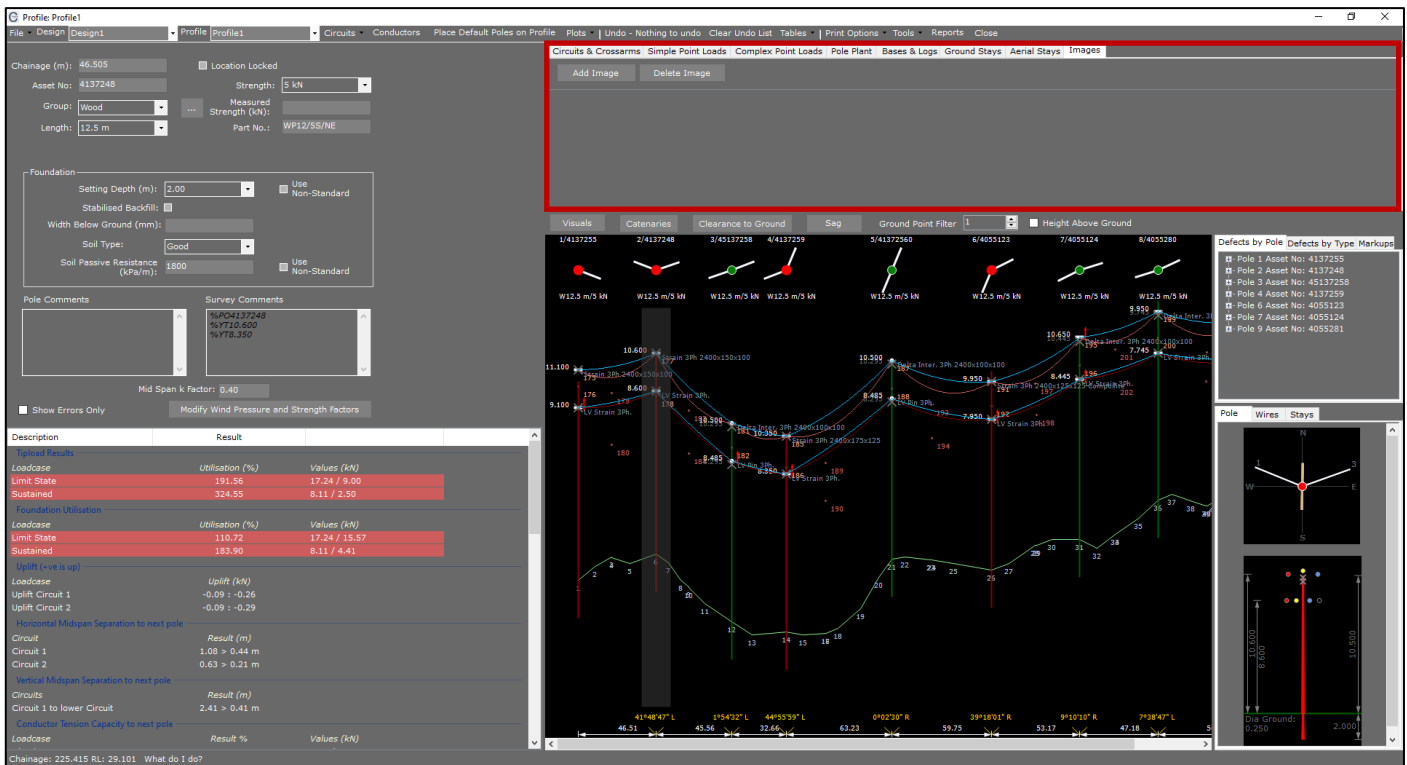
Profile: Profile1

File · Design Design1 · Profile Profile1 · Circuits · Conductors Place Default Poles on Profile Plots · Undo - Nothing to undo Clear Undo List Tables · Print Options · Tools · Reports Close

Chainage (m): 46.505
Location Locked
Asset No: 4137248
Strength: 5 kN
Group: Wood
...
Measured Strength (kN):
Length: 12.5 m
Part No.: WP12/5S/NE

Foundation
Setting Depth (m): 2.00
Use Non-Standard
Stabilised Backfill:
Width Below Ground (mm):
Soil Type: Good
Soil Passive Resistance (kPa/m): 1800
Use Non-Standard

Pole Comments
Survey Comments
%PO4137248
%YT10.600
%YT8.350

Mid Span k Factor: 0.40
Show Errors Only
Modify Wind Pressure and Strength Factors

| Description | Result | |
|---|---|---|
| Tipload Results | | |
| Loadcase | Utilisation (%) | Values (kN) |
| Limit State | 191.56 | 17.24 / 9.00 |
| Sustained | 324.55 | 8.11 / 2.50 |
| Foundation Utilisation | | |
| Loadcase | Utilisation (%) | Values (kN) |
| Limit State | 110.72 | 17.24 / 15.57 |
| Sustained | 183.90 | 8.11 / 4.41 |
| Uplift (+ve is up) | | |
| Loadcase | Uplift (kN) | |
| Uplift Circuit 1 | -0.09 : -0.26 | |
| Uplift Circuit 2 | -0.09 : -0.29 | |
| Horizontal Midspan Separation to next pole | | |
| Circuit | Result (m) | |
| Circuit 1 | 1.08 > 0.44 m | |
| Circuit 2 | 0.63 > 0.21 m | |
| Vertical Midspan Separation to next pole | | |
| Circuits | Result (m) | |
| Circuit 1 to lower Circuit | 2.41 > 0.41 m | |
| Conductor Tension Capacity to next pole | | |
| Loadcase | Result % | Values (kN) |

Chainage: 225.415 RL: 29.101 What do I do?

Circuits & Crossarms Simple Point Loads Complex Point Loads Pole Plant Bases & Logs Ground Stays Aerial Stays Images
Add Image Delete Image

Visuals Catenaries Clearance to Ground Sag Ground Point Filter 1 Height Above Ground

1/4137255 2/4137248 3/45137258 4/4137259 5/4137256 6/4055123 7/4055124 8/4055280
W12.5 m/5 kN W12.5 m/5 kN W12.5 m/5 kN W12.5 m/5 kN W12.5 m/5 kN W12.5 m/5 kN W12.5 m/5 kN W12.5 m/5 kN

11.100 10.600 Strain 3Ph 2400x150x100 Strain 3Ph 2400x150x100 8.600 LV Strain 3Ph. 9.100 LV Strain 3Ph. 10.500 Delta Inter. 3Ph 2400x100x100 10.350 Strain 3Ph 2400x125x125 8.485 LV Pin 3Ph. 6.850 LV Strain 3Ph. 10.500 Delta Inter. 3Ph 2400x100x100 8.485 LV Pin 3Ph. 9.950 Strain 3Ph 2400x125x125 7.950 LV Strain 3Ph. 10.650 Delta Inter. 3Ph 2400x100x100 8.445 LV Strain 3Ph. 9.950 Delta Inter. 7.745 LV Strain 3Ph.

173 176 179 178 180 181 182 185 186 187 188 189 190 191 192 193 194 195 196 197 198 199 200 201 202

1 2 3 5 6 7 8 9 10 11 12 13 14 15 18 19 20 21 22 23 25 26 27 28 29 30 31 32 35 37 38 39

41°48'47" L 1°54'32" L 44°55'59" L 0°02'30" R 39°18'01" R 9°10'10" R 7°38'47" L
46.51 45.56 32.66 63.23 59.75 53.17 47.18

Defects by Pole Defects by Type Markups
Pole 1 Asset No: 4137255
Pole 2 Asset No: 4137248
Pole 3 Asset No: 45137258
Pole 4 Asset No: 4137259
Pole 6 Asset No: 4055123
Pole 7 Asset No: 4055124
Pole 9 Asset No: 4055281

Pole Wires Stays
N W E S 1 3
10.600 8.600 10.500 2.000
Dia Ground: 0.250